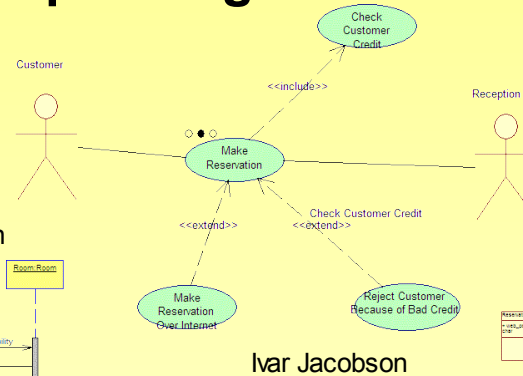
Check Customer Credit

Customer

<<include>>

Reception

Make Reservation

Check Customer Credit

<<extend>>

<<extend>>

Room:Room

Make Reservation Over Internet

Reject Customer Because of Bad Credit

Ivar Jacobson